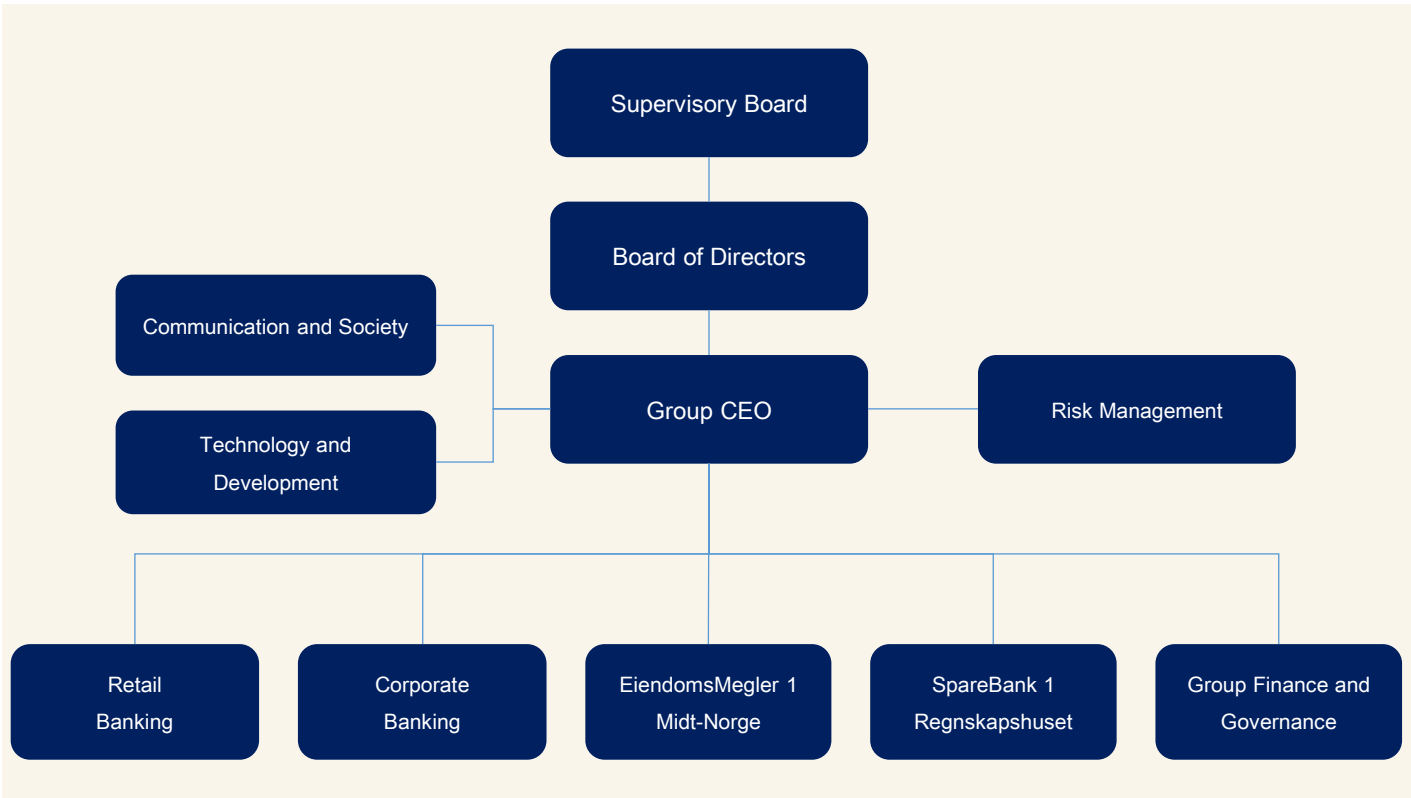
Supervisory Board

Board of Directors

Communication and Society

Technology and Development

Group CEO

Risk Management

Retail Banking

Corporate Banking

EiendomsMegler 1 Midt-Norge

SpareBank 1 Regnskapshuset

Group Finance and Governance